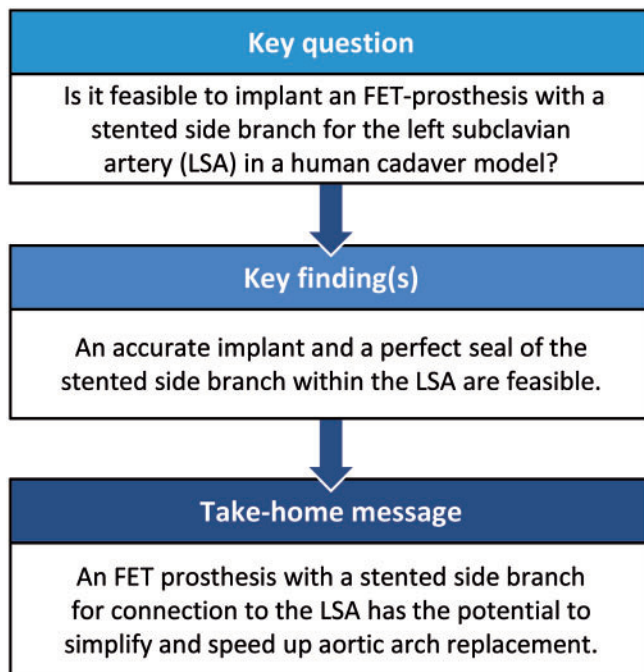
Key question

Is it feasible to implant an FET-prosthesis with a stented side branch for the left subclavian artery (LSA) in a human cadaver model?

Key finding(s)

An accurate implant and a perfect seal of the stented side branch within the LSA are feasible.

Take-home message

An FET prosthesis with a stented side branch for connection to the LSA has the potential to simplify and speed up aortic arch replacement.